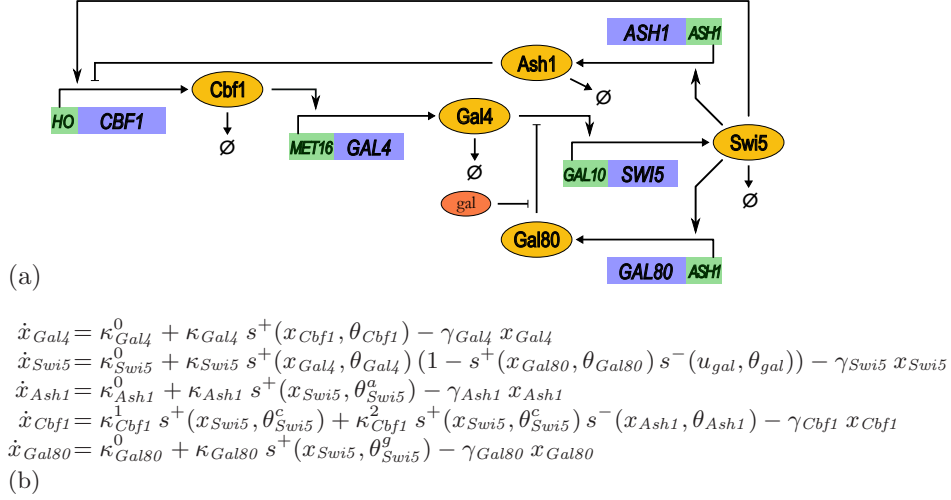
ASH1 ASH1

Ash1

Cbf1

HO CBF1

Gal4

MET16 GAL4

Swi5

GAL10 SWI5

gal

Gal80

GAL80 ASH1

(a)

$\dot{x}_{Gal4} = \kappa^0_{Gal4} + \kappa_{Gal4}\, s^+(x_{Cbf1}, \theta_{Cbf1}) - \gamma_{Gal4}\, x_{Gal4}$
$\dot{x}_{Swi5} = \kappa^0_{Swi5} + \kappa_{Swi5}\, s^+(x_{Gal4}, \theta_{Gal4})\, (1 - s^+(x_{Gal80}, \theta_{Gal80})\, s^-(u_{gal}, \theta_{gal})) - \gamma_{Swi5}\, x_{Swi5}$
$\dot{x}_{Ash1} = \kappa^0_{Ash1} + \kappa_{Ash1}\, s^+(x_{Swi5}, \theta^a_{Swi5}) - \gamma_{Ash1}\, x_{Ash1}$
$\dot{x}_{Cbf1} = \kappa^1_{Cbf1}\, s^+(x_{Swi5}, \theta^c_{Swi5}) + \kappa^2_{Cbf1}\, s^+(x_{Swi5}, \theta^c_{Swi5})\, s^-(x_{Ash1}, \theta_{Ash1}) - \gamma_{Cbf1}\, x_{Cbf1}$
$\dot{x}_{Gal80} = \kappa^0_{Gal80} + \kappa_{Gal80}\, s^+(x_{Swi5}, \theta^g_{Swi5}) - \gamma_{Gal80}\, x_{Gal80}$
(b)